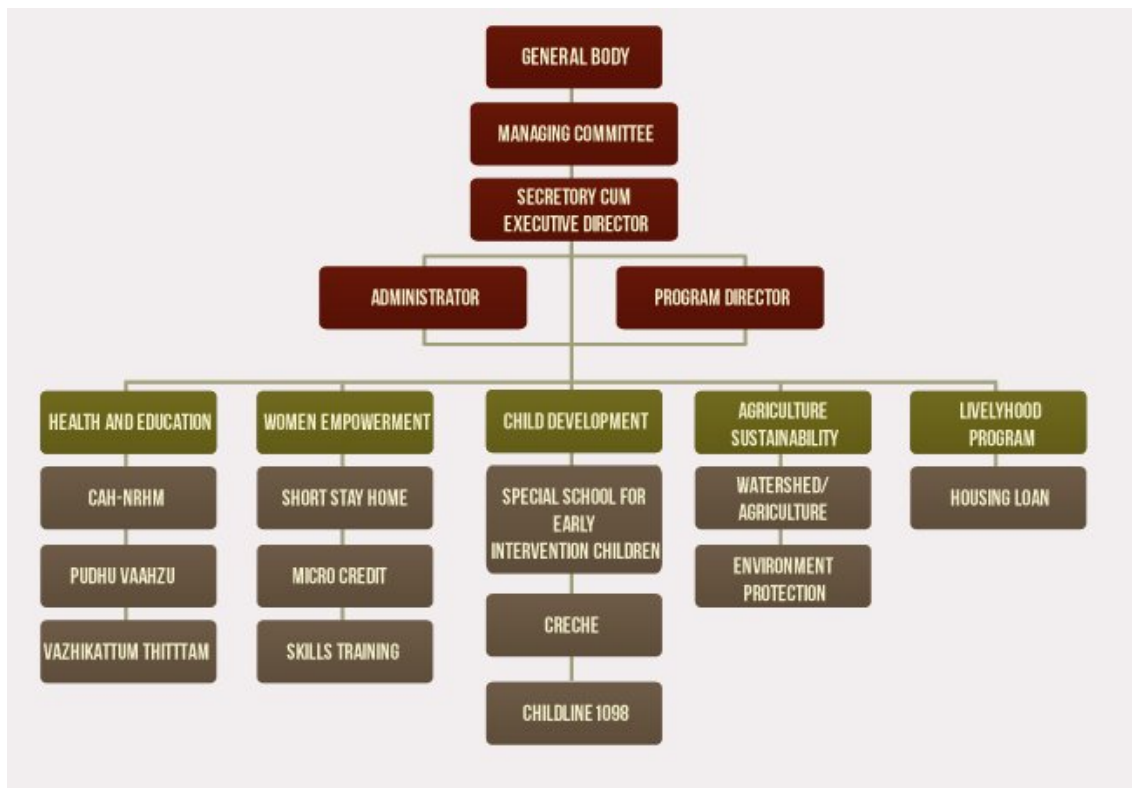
GENERAL BODY

MANAGING COMMITTEE

SECRETORY CUM EXECUTIVE DIRECTOR

ADMINISTRATOR

PROGRAM DIRECTOR

HEALTH AND EDUCATION

CAH-NRHM

PUDHU VAAHZU

VAZHIKATTUM THITTTAM

WOMEN EMPOWERMENT

SHORT STAY HOME

MICRO CREDIT

SKILLS TRAINING

CHILD DEVELOPMENT

SPECIAL SCHOOL FOR EARLY INTERVENTION CHILDREN

CRECHE

CHILDLINE 1098

AGRICULTURE SUSTAINABILITY

WATERSHED/ AGRICULTURE

ENVIRONMENT PROTECTION

LIVELYHOOD PROGRAM

HOUSING LOAN